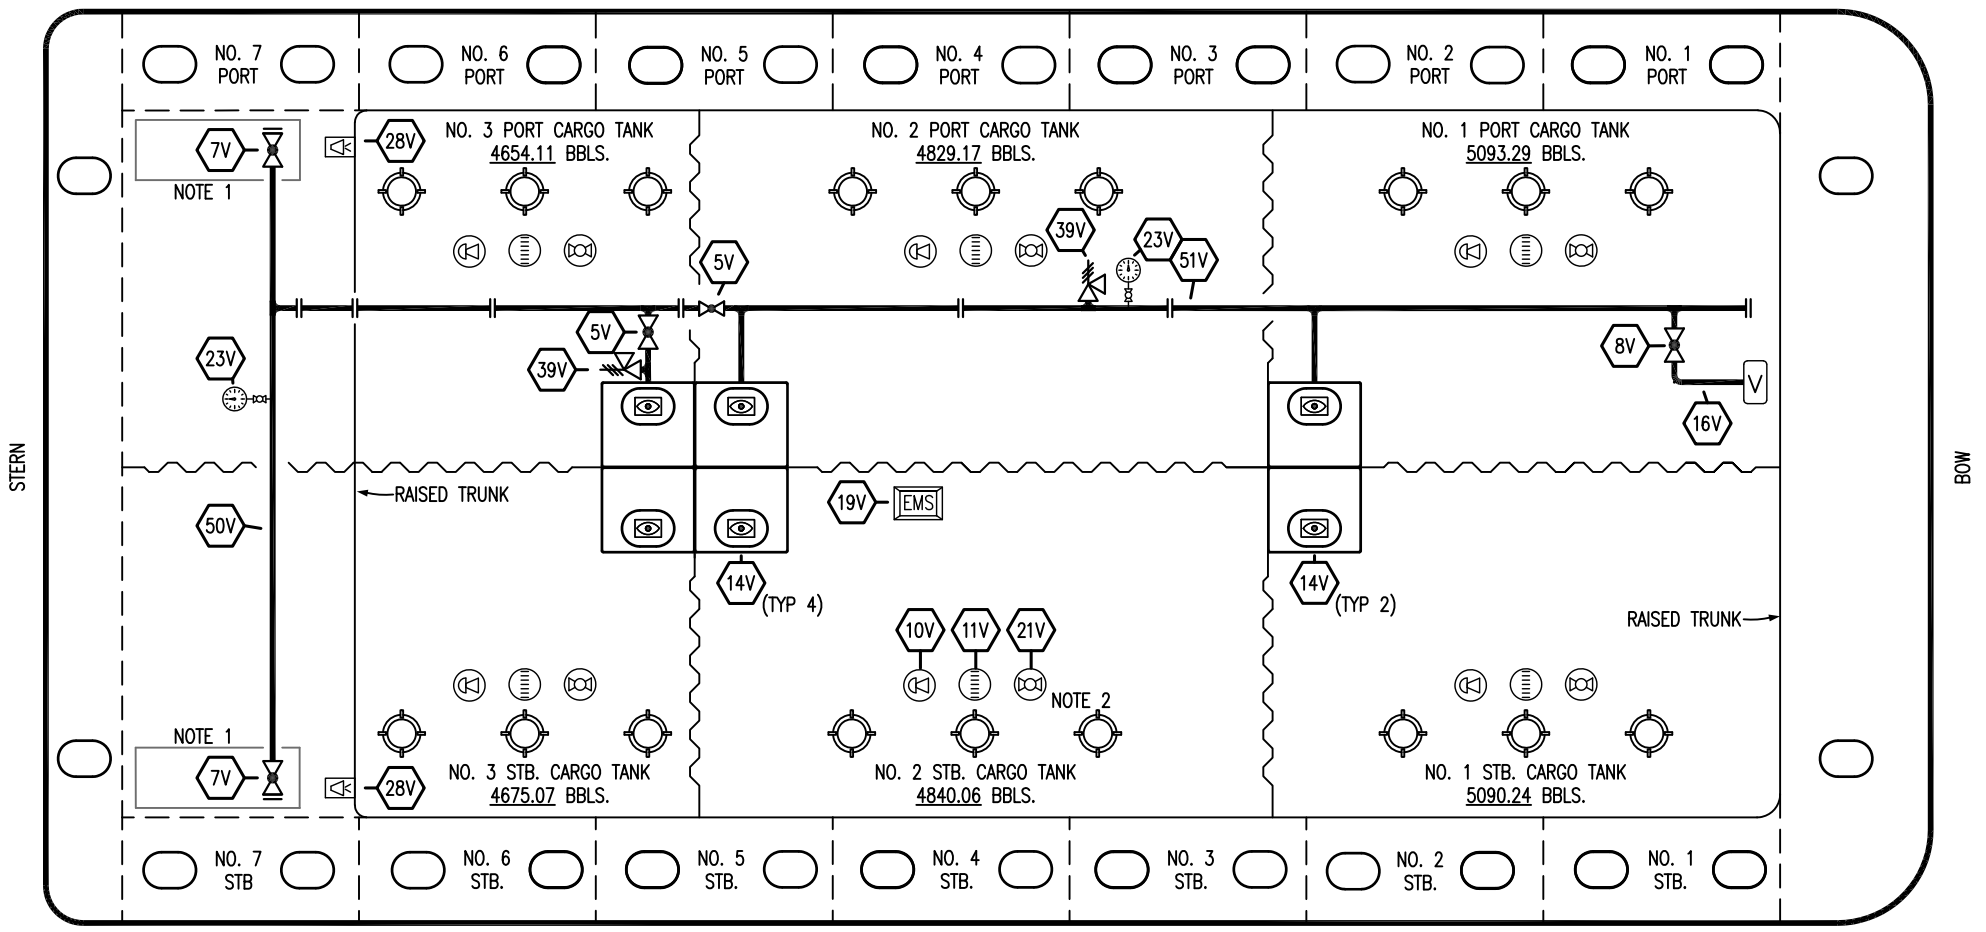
NO. 7 PORT
NO. 6 PORT
NO. 5 PORT
NO. 4 PORT
NO. 3 PORT
NO. 2 PORT
NO. 1 PORT

7V
NOTE 1
28V
NO. 3 PORT CARGO TANK
4654.11 BBLS.
NO. 2 PORT CARGO TANK
4829.17 BBLS.
NO. 1 PORT CARGO TANK
5093.29 BBLS.

39V
23V
51V
5V
5V
39V
23V
8V
V
16V

STERN
BOW

RAISED TRUNK
50V
19V
EMS
14V
(TYP 4)
14V
(TYP 2)
RAISED TRUNK

10V
11V
21V
NOTE 2

NOTE 1
7V
28V
NO. 3 STB. CARGO TANK
4675.07 BBLS.
NO. 2 STB. CARGO TANK
4840.06 BBLS.
NO. 1 STB. CARGO TANK
5090.24 BBLS.

NO. 7 STB
NO. 6 STB.
NO. 5 STB.
NO. 4 STB.
NO. 3 STB.
NO. 2 STB.
NO. 1 STB.